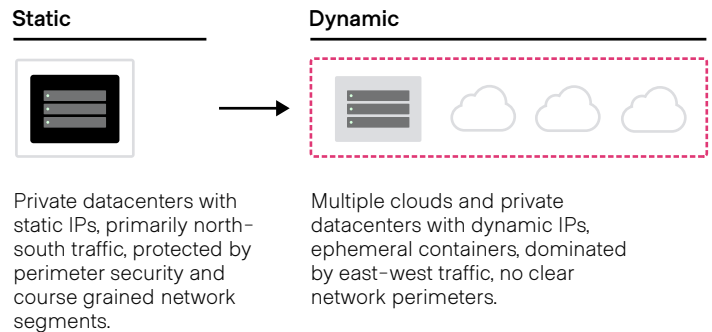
Static

Private datacenters with static IPs, primarily north-south traffic, protected by perimeter security and course grained network segments.

Dynamic

Multiple clouds and private datacenters with dynamic IPs, ephemeral containers, dominated by east-west traffic, no clear network perimeters.